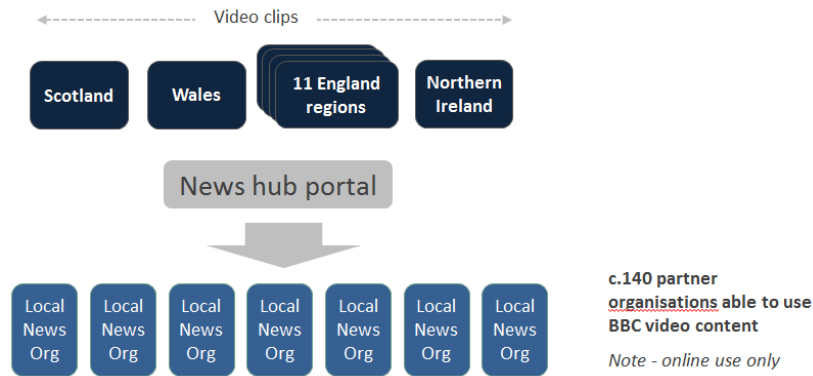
Video clips

Scotland

Wales

11 England regions

Northern Ireland

News hub portal

Local News Org

Local News Org

Local News Org

Local News Org

Local News Org

Local News Org

Local News Org

c.140 partner organisations able to use BBC video content

Note - online use only